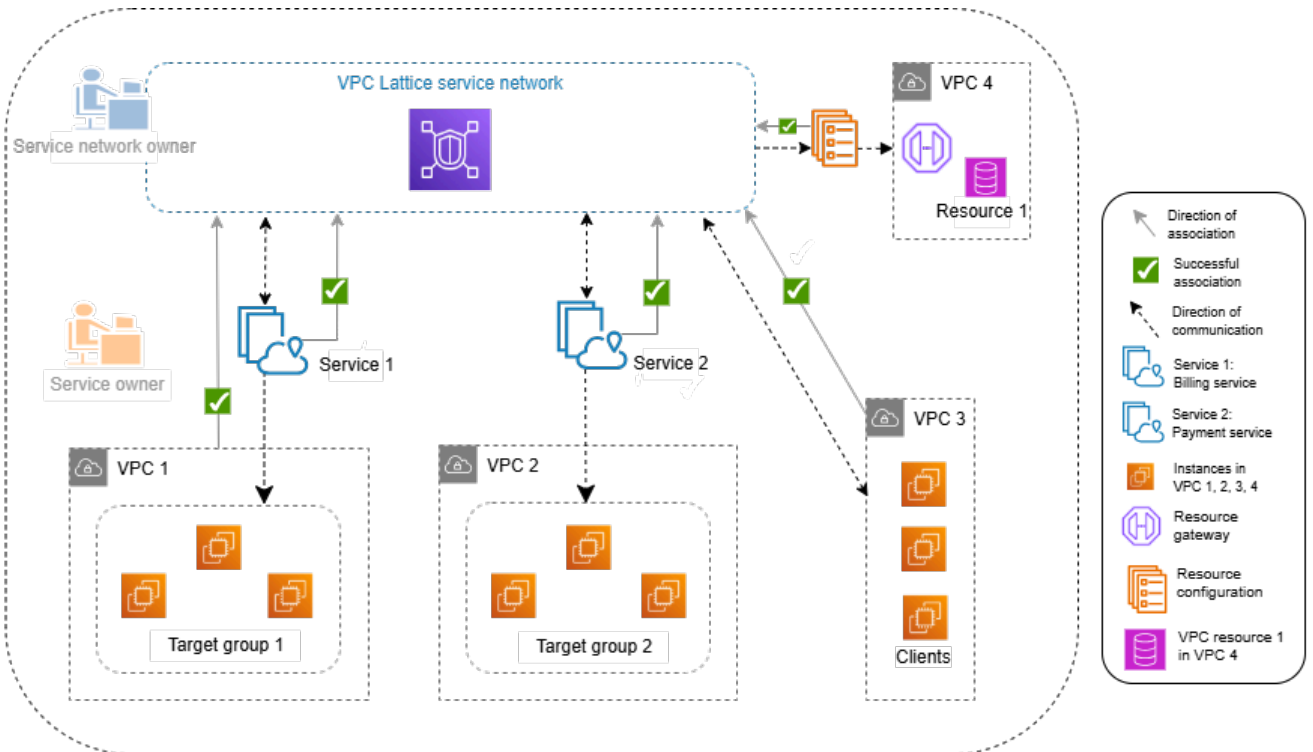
VPC Lattice service network

Service network owner

VPC 4

Resource 1

Service 1

Service 2

Service owner

VPC 1

VPC 2

VPC 3

Target group 1

Target group 2

Clients

Direction of association

Successful association

Direction of communication

Service 1: Billing service

Service 2: Payment service

Instances in VPC 1, 2, 3, 4

Resource gateway

Resource configuration

VPC resource 1 in VPC 4